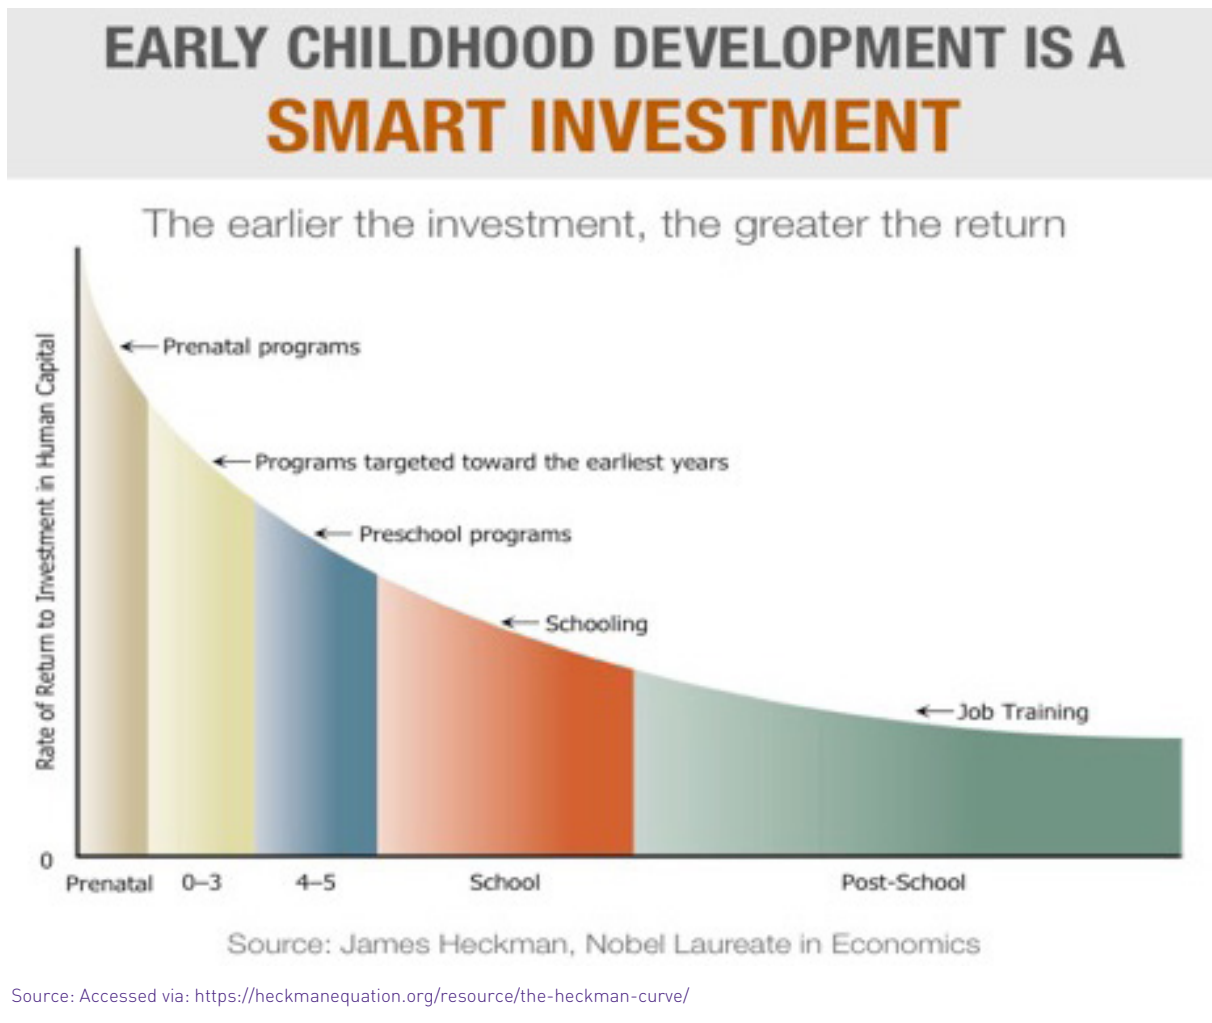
EARLY CHILDHOOD DEVELOPMENT IS A
SMART INVESTMENT

The earlier the investment, the greater the return

Rate of Return to Investment in Human Capital

Prenatal programs

Programs targeted toward the earliest years

Preschool programs

Schooling

Job Training

0

Prenatal 0–3 4–5 School Post-School

Source: James Heckman, Nobel Laureate in Economics

Source: Accessed via: https://heckmanequation.org/resource/the-heckman-curve/